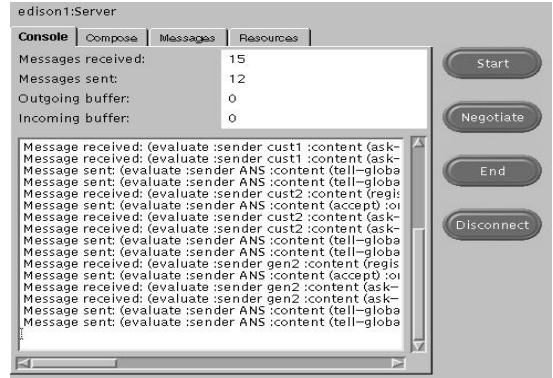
edison1:Server

Console | Compose | Messages | Resources

| Messages received: | 15 |
|---|---|
| Messages sent: | 12 |
| Outgoing buffer: | 0 |
| Incoming buffer: | 0 |

Message received: (evaluate :sender cust1 :content (ask-
Message received: (evaluate :sender cust1 :content (ask-
Message sent: (evaluate :sender ANS :content (tell-globa
Message sent: (evaluate :sender ANS :content (tell-globa
Message received: (evaluate :sender cust2 :content (regis
Message sent: (evaluate :sender ANS :content (accept) :o
Message received: (evaluate :sender cust2 :content (ask-
Message received: (evaluate :sender cust2 :content (ask-
Message sent: (evaluate :sender ANS :content (tell-globa
Message sent: (evaluate :sender ANS :content (tell-globa
Message received: (evaluate :sender gen2 :content (regis
Message sent: (evaluate :sender ANS :content (accept) :o
Message received: (evaluate :sender gen2 :content (ask-
Message received: (evaluate :sender gen2 :content (ask-
Message sent: (evaluate :sender ANS :content (tell-globa
Message sent: (evaluate :sender ANS :content (tell-globa

Start
Negotiate
End
Disconnect